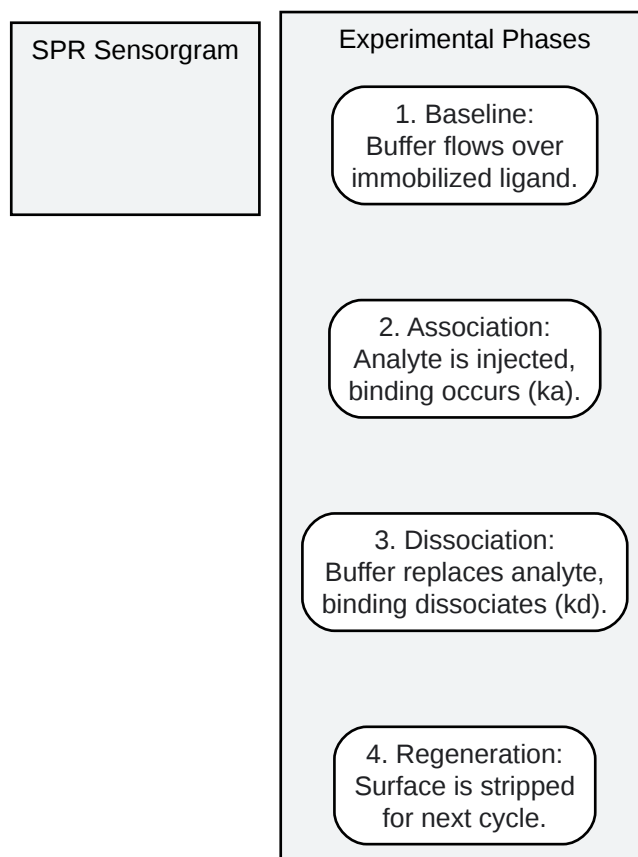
SPR Sensorgram

Experimental Phases

1. Baseline:
Buffer flows over immobilized ligand.

2. Association:
Analyte is injected, binding occurs (ka).

3. Dissociation:
Buffer replaces analyte, binding dissociates (kd).

4. Regeneration:
Surface is stripped for next cycle.